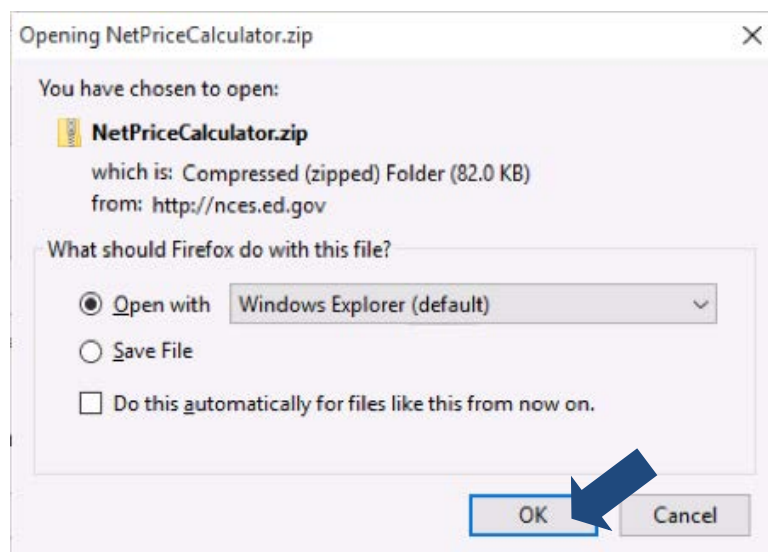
Opening NetPriceCalculator.zip

You have chosen to open:

NetPriceCalculator.zip

which is: Compressed (zipped) Folder (82.0 KB)
from: http://nces.ed.gov

What should Firefox do with this file?

Open with Windows Explorer (default)

Save File

Do this automatically for files like this from now on.

OK Cancel